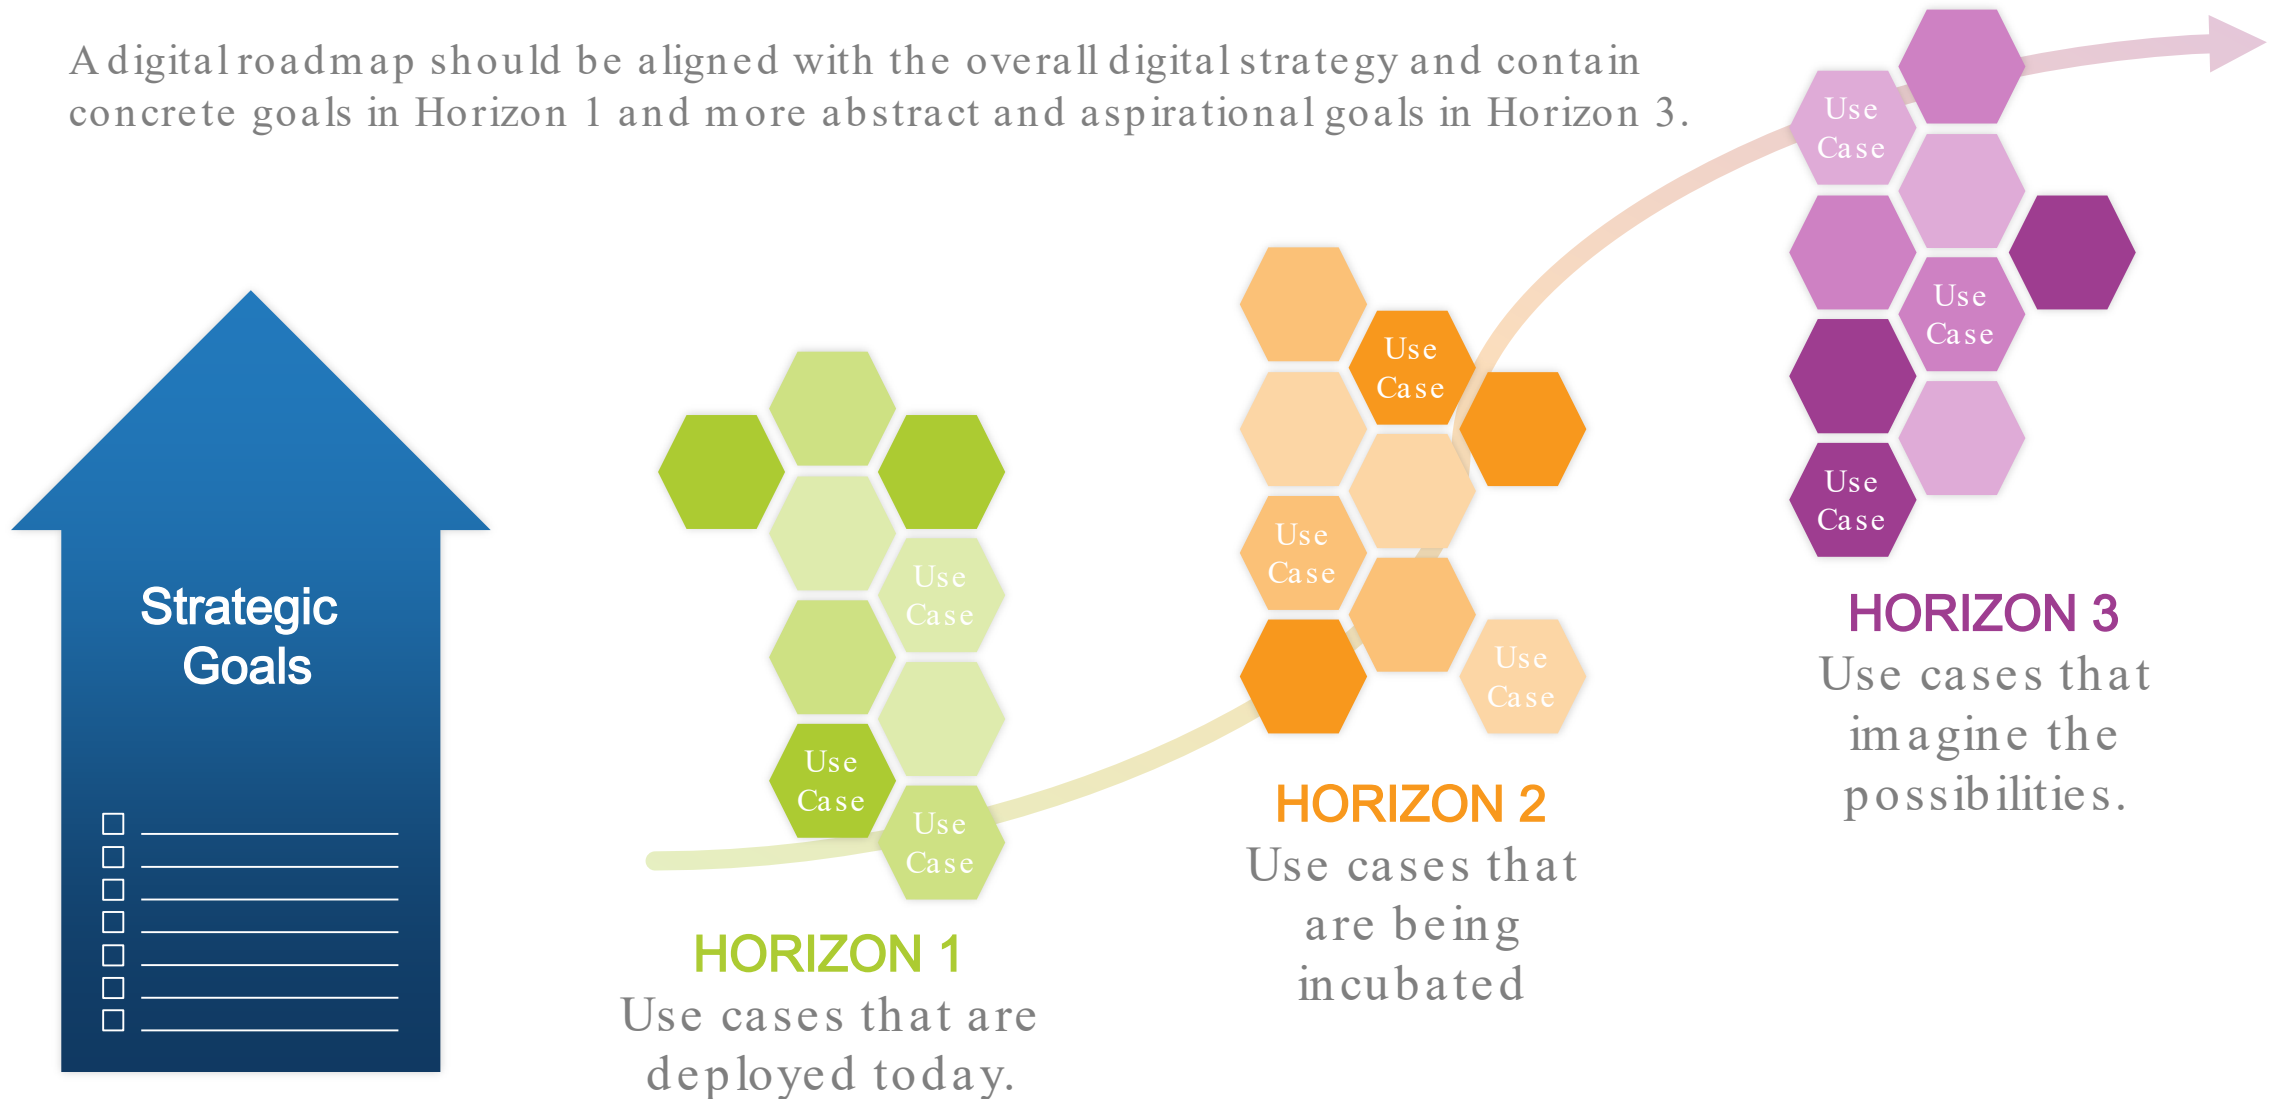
A digital roadmap should be aligned with the overall digital strategy and contain concrete goals in Horizon 1 and more abstract and aspirational goals in Horizon 3.

Strategic Goals

Use Case

Use Case

Use Case

HORIZON 1
Use cases that are deployed today.

Use Case

Use Case

Use Case

HORIZON 2
Use cases that are being incubated

Use Case

Use Case

Use Case

HORIZON 3
Use cases that imagine the possibilities.